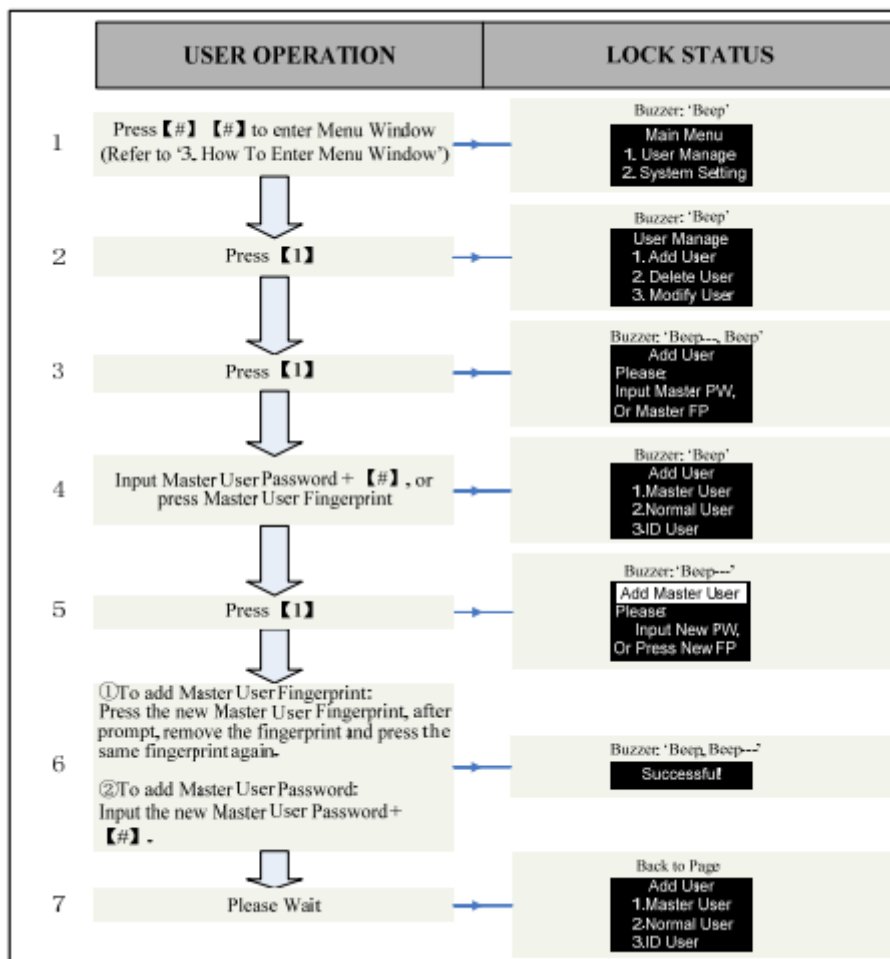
| | USER OPERATION | LOCK STATUS |
|---|---|---|
| 1 | Press【#】【#】to enter Menu Window (Refer to '3. How To Enter Menu Window') | Buzzer: 'Beep' Main Menu 1. User Manage 2. System Setting |
| 2 | Press【1】 | Buzzer: 'Beep' User Manage 1. Add User 2. Delete User 3. Modify User |
| 3 | Press【1】 | Buzzer: 'Beep---, Beep' Add User Please: Input Master PW, Or Master FP |
| 4 | Input Master User Password +【#】, or press Master User Fingerprint | Buzzer: 'Beep' Add User 1.Master User 2.Normal User 3.ID User |
| 5 | Press【1】 | Buzzer: 'Beep---' Add Master User Please: Input New PW, Or Press New FP |
| 6 | ①To add Master User Fingerprint: Press the new Master User Fingerprint, after prompt, remove the fingerprint and press the same fingerprint again. ②To add Master User Password: Input the new Master User Password +【#】. | Buzzer: 'Beep, Beep---' Successful! |
| 7 | Please Wait | Back to Page Add User 1.Master User 2.Normal User 3.ID User |